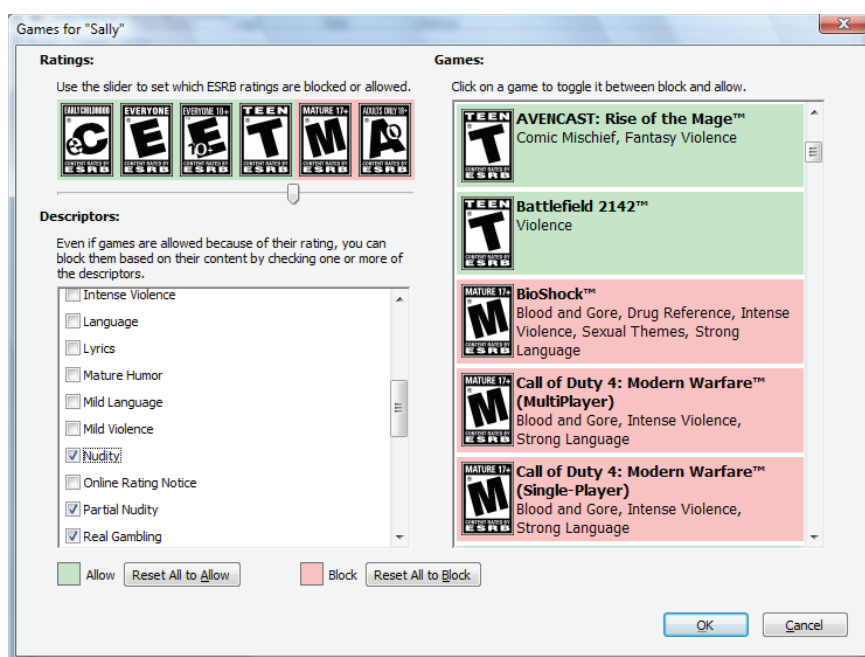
Games for "Sally"

Ratings:

Use the slider to set which ESRB ratings are blocked or allowed.

EARLY CHILDHOOD eC CONTENT RATED BY ESRB
EVERYONE E CONTENT RATED BY ESRB
EVERYONE 10+ E 10+ CONTENT RATED BY ESRB
TEEN T CONTENT RATED BY ESRB
MATURE 17+ M CONTENT RATED BY ESRB
ADULTS ONLY 18+ AO CONTENT RATED BY ESRB

Descriptors:

Even if games are allowed because of their rating, you can block them based on their content by checking one or more of the descriptors.

Intense Violence
Language
Lyrics
Mature Humor
Mild Language
Mild Violence
Nudity
Online Rating Notice
Partial Nudity
Real Gambling

Allow Reset All to Allow

Block Reset All to Block

Games:

Click on a game to toggle it between block and allow.

TEEN T CONTENT RATED BY ESRB AVENCAST: Rise of the Mage™
Comic Mischief, Fantasy Violence

TEEN T CONTENT RATED BY ESRB Battlefield 2142™
Violence

MATURE 17+ M CONTENT RATED BY ESRB BioShock™
Blood and Gore, Drug Reference, Intense Violence, Sexual Themes, Strong Language

MATURE 17+ M CONTENT RATED BY ESRB Call of Duty 4: Modern Warfare™ (MultiPlayer)
Blood and Gore, Intense Violence, Strong Language

MATURE 17+ M CONTENT RATED BY ESRB Call of Duty 4: Modern Warfare™ (Single-Player)
Blood and Gore, Intense Violence, Strong Language

OK Cancel